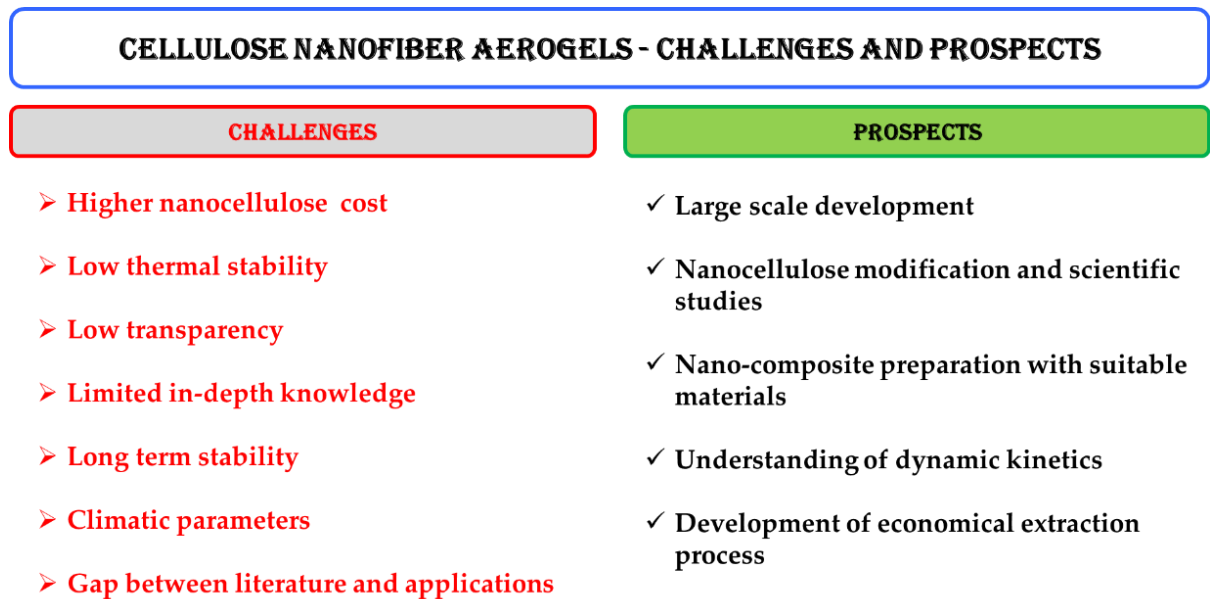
CELLULOSE NANOFIBER AEROGELS - CHALLENGES AND PROSPECTS

CHALLENGES

➢ Higher nanocellulose cost

➢ Low thermal stability

➢ Low transparency

➢ Limited in-depth knowledge

➢ Long term stability

➢ Climatic parameters

➢ Gap between literature and applications

PROSPECTS

✓ Large scale development

✓ Nanocellulose modification and scientific studies

✓ Nano-composite preparation with suitable materials

✓ Understanding of dynamic kinetics

✓ Development of economical extraction process